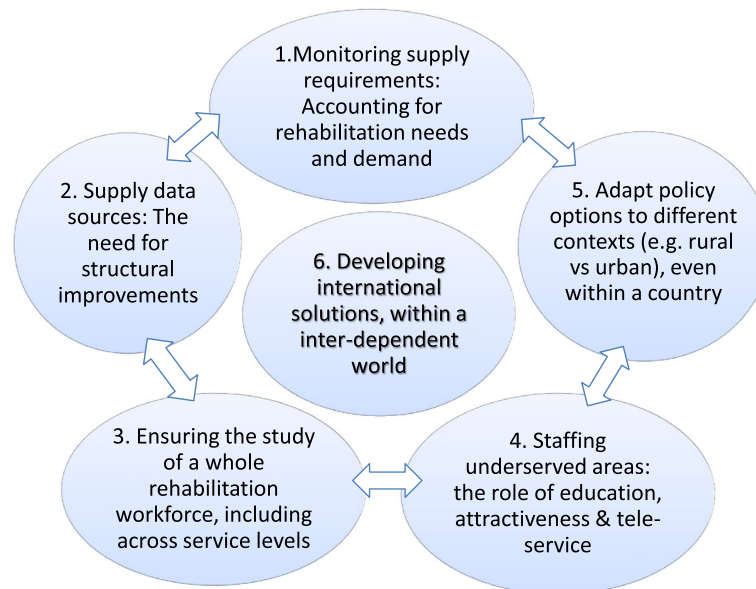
1.Monitoring supply requirements: Accounting for rehabilitation needs and demand

2. Supply data sources: The need for structural improvements

5. Adapt policy options to different contexts (e.g. rural vs urban), even within a country

6. Developing international solutions, within a inter-dependent world

3. Ensuring the study of a whole rehabilitation workforce, including across service levels

4. Staffing underserved areas: the role of education, attractiveness & tele-service